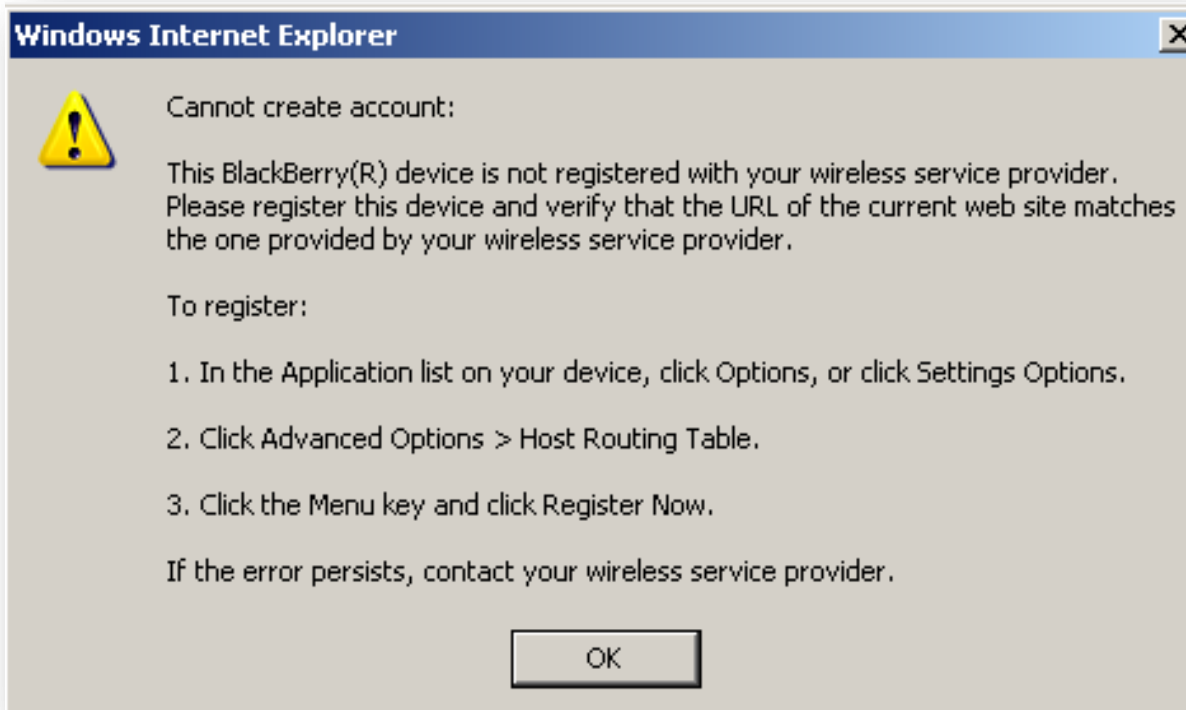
Windows Internet Explorer

Cannot create account:

This BlackBerry(R) device is not registered with your wireless service provider. Please register this device and verify that the URL of the current web site matches the one provided by your wireless service provider.

To register:

1. In the Application list on your device, click Options, or click Settings Options.

2. Click Advanced Options > Host Routing Table.

3. Click the Menu key and click Register Now.

If the error persists, contact your wireless service provider.

OK